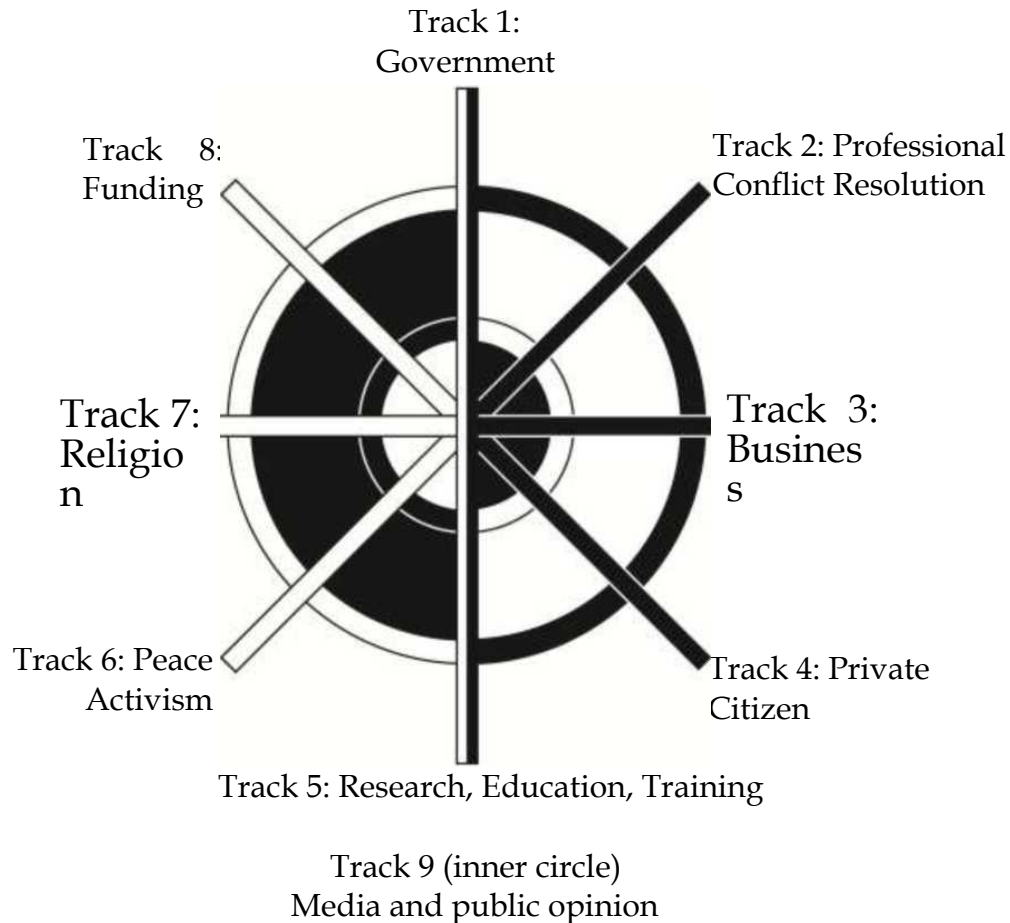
Track 1: Government

Track 8: Funding

Track 2: Professional Conflict Resolution

Track 7: Religion

Track 3: Business

Track 6: Peace Activism

Track 4: Private Citizen

Track 5: Research, Education, Training

Track 9 (inner circle)
Media and public opinion